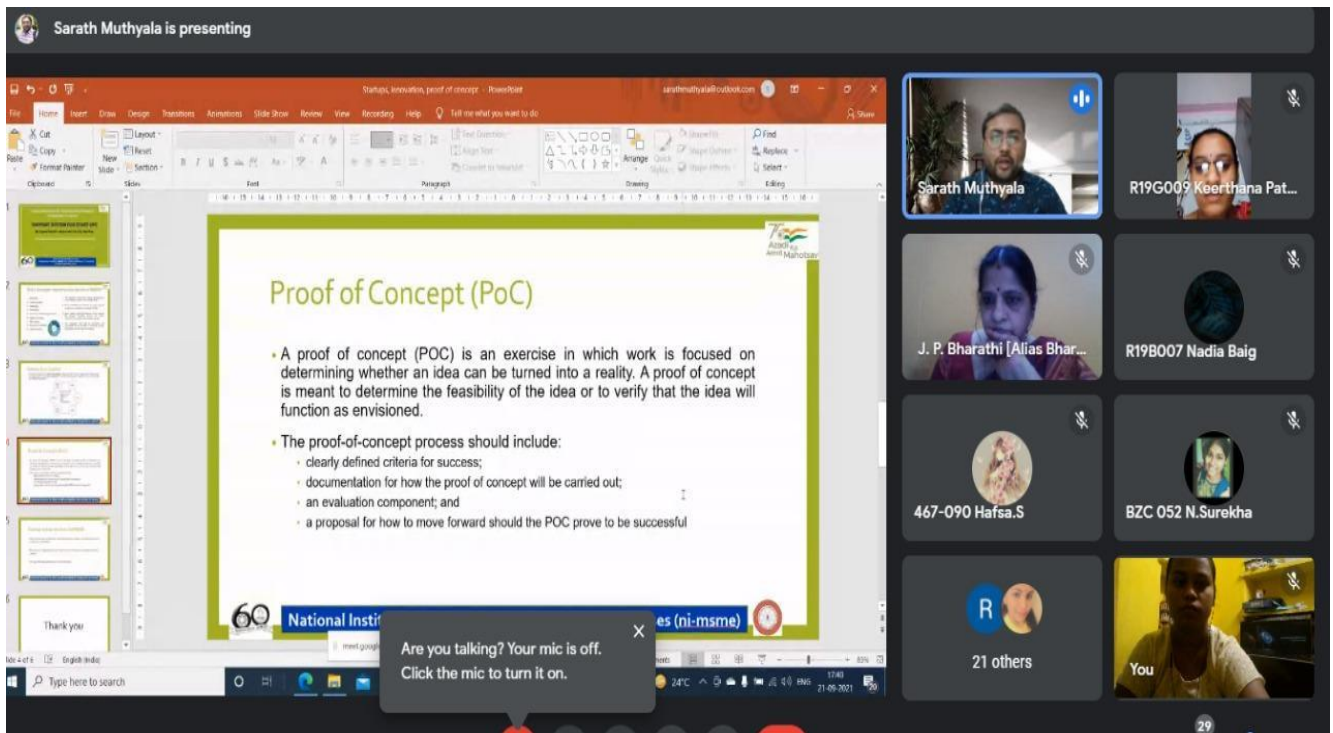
Sarath Muthyala is presenting

Startups, innovation, proof of concept - PowerPoint

File Home Insert Draw Design Transitions Animations Slide Show Review View Recording Help Tell me what you want to do

Share

Cut Copy Format Painter Paste New Slide Layout Reset Section Clipboard Slides Font Paragraph Drawing Editing Find Replace Select Arrange

Thank you

Proof of Concept (PoC)

• A proof of concept (POC) is an exercise in which work is focused on determining whether an idea can be turned into a reality. A proof of concept is meant to determine the feasibility of the idea or to verify that the idea will function as envisioned.

• The proof-of-concept process should include:
• clearly defined criteria for success;
• documentation for how the proof of concept will be carried out;
• an evaluation component; and
• a proposal for how to move forward should the POC prove to be successful

National Instit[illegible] es (ni-msme)

Azadi Ka Amrit Mahotsav

Slide 4 of 6 English (India)

Type here to search

24°C ENG 17:40 21-09-2021

Are you talking? Your mic is off. Click the mic to turn it on.

Sarath Muthyala

R19G009 Keerthana Pat...

J. P. Bharathi [Alias Bhar...

R19B007 Nadia Baig

467-090 Hafsa.S

BZC 052 N.Surekha

R

21 others

You

29